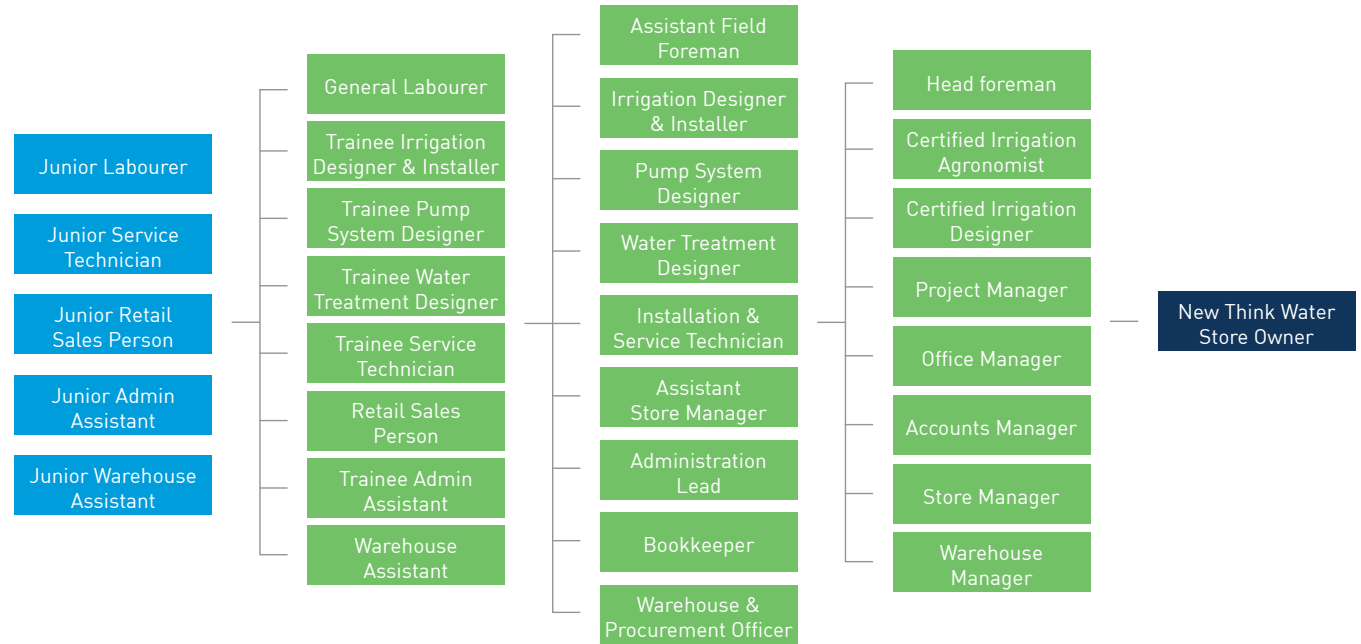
Junior Labourer

Junior Service Technician

Junior Retail Sales Person

Junior Admin Assistant

Junior Warehouse Assistant

General Labourer

Trainee Irrigation Designer & Installer

Trainee Pump System Designer

Trainee Water Treatment Designer

Trainee Service Technician

Retail Sales Person

Trainee Admin Assistant

Warehouse Assistant

Assistant Field Foreman

Irrigation Designer & Installer

Pump System Designer

Water Treatment Designer

Installation & Service Technician

Assistant Store Manager

Administration Lead

Bookkeeper

Warehouse & Procurement Officer

Head foreman

Certified Irrigation Agronomist

Certified Irrigation Designer

Project Manager

Office Manager

Accounts Manager

Store Manager

Warehouse Manager

New Think Water Store Owner